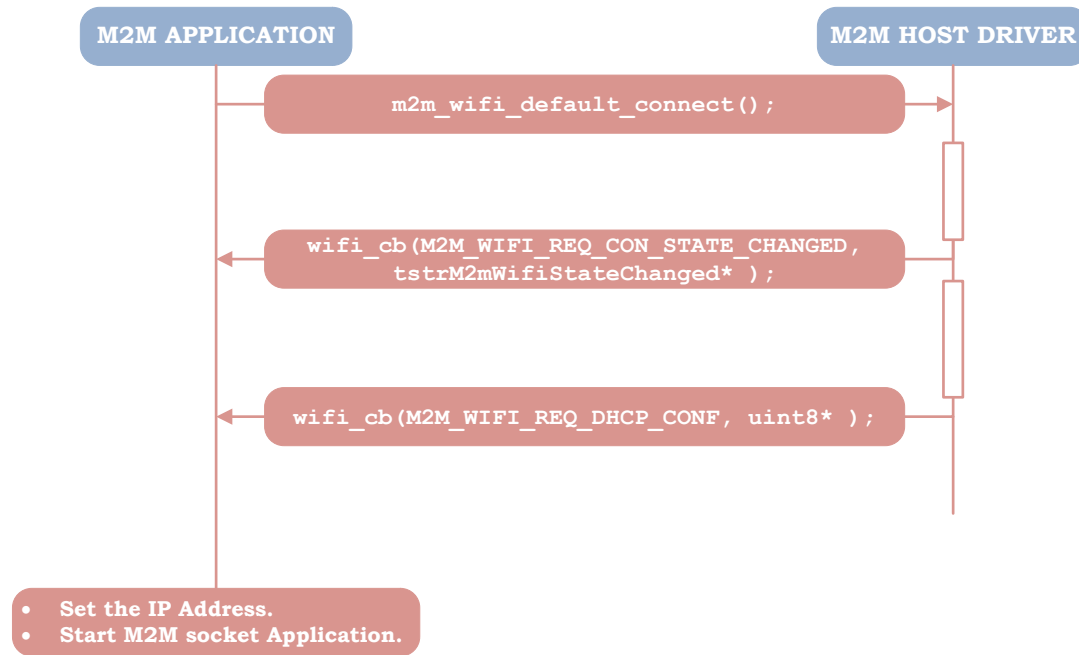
M2M APPLICATION

M2M HOST DRIVER

m2m_wifi_default_connect();

wifi_cb(M2M_WIFI_REQ_CON_STATE_CHANGED, tstrM2mWifiStateChanged* );

wifi_cb(M2M_WIFI_REQ_DHCP_CONF, uint8* );

- Set the IP Address.
- Start M2M socket Application.